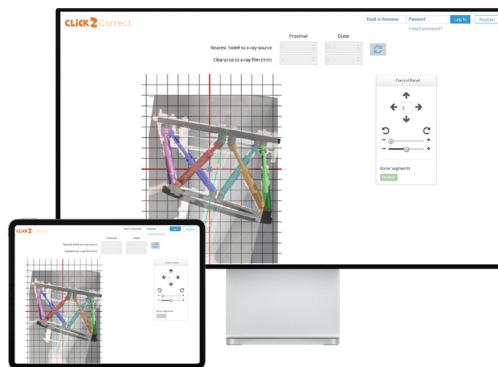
CLICK2Correct

Email or Username
Password
Log in
Register
Forgot password?

Proximal
Distal

Nearest holed to x-ray source
Clearance to x-ray film (mm)

Control Panel

Move Segments

CLICK2Correct

Nearest holed to x-ray source
Clearance to x-ray film (mm)

Proximal
Distal

Control Panel

Move Segments